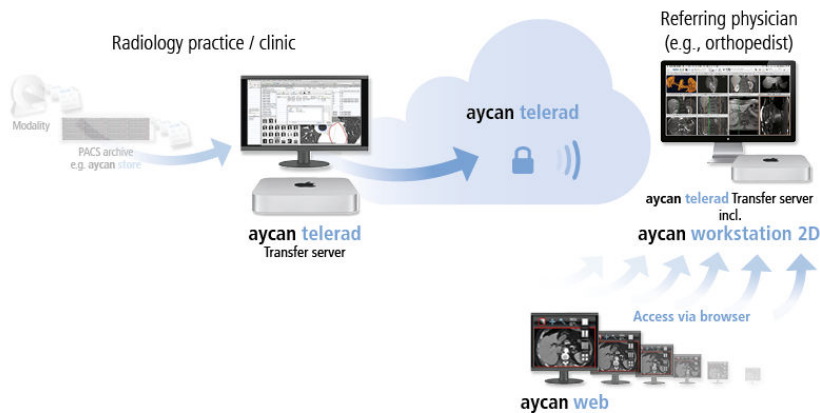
Radiology practice / clinic

Modality

PACS archive
e.g. aycan store

aycan telerad
Transfer server

aycan telerad

Referring physician
(e.g., orthopedist)

aycan telerad Transfer server
incl.
aycan workstation 2D

Access via browser

aycan web